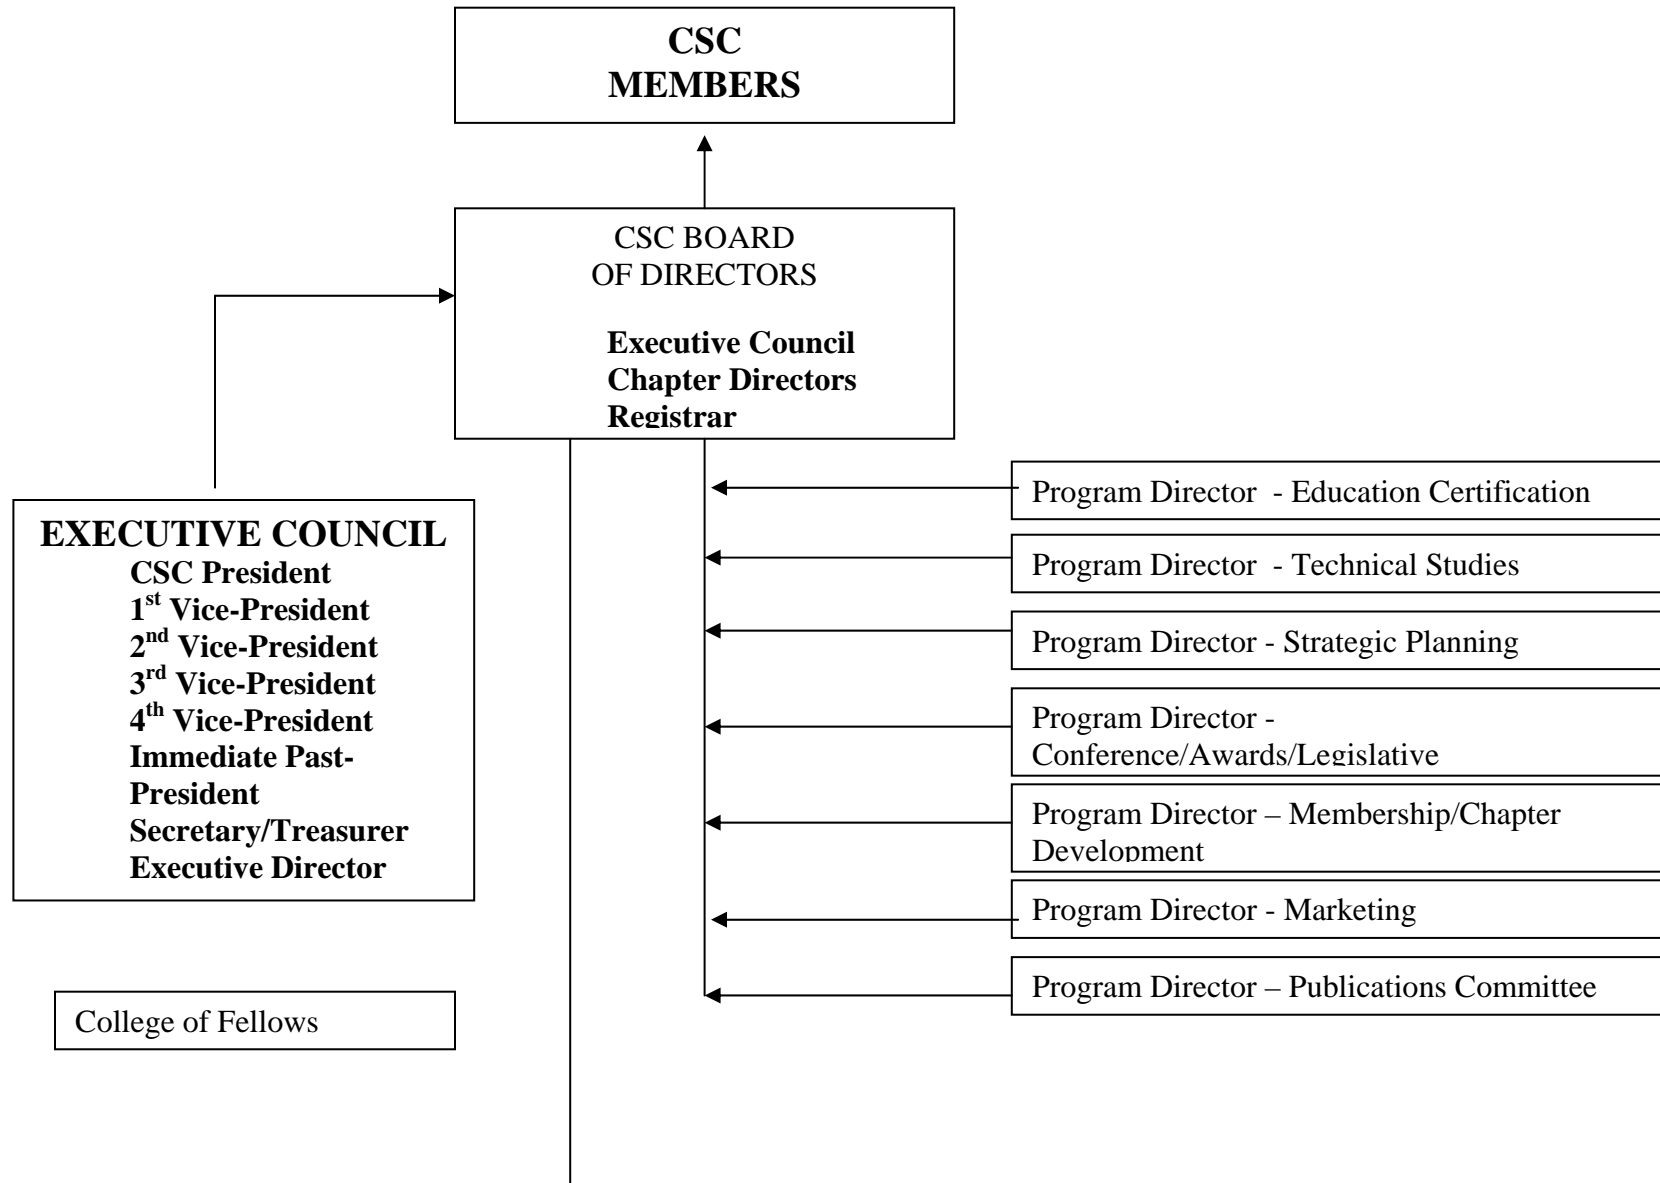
CSC
MEMBERS

CSC BOARD
OF DIRECTORS

Executive Council
Chapter Directors
Registrar

EXECUTIVE COUNCIL
CSC President
1$^{st}$ Vice-President
2$^{nd}$ Vice-President
3$^{rd}$ Vice-President
4$^{th}$ Vice-President
Immediate Past-President
Secretary/Treasurer
Executive Director

College of Fellows

Program Director - Education Certification

Program Director - Technical Studies

Program Director - Strategic Planning

Program Director - Conference/Awards/Legislative

Program Director – Membership/Chapter Development

Program Director - Marketing

Program Director – Publications Committee